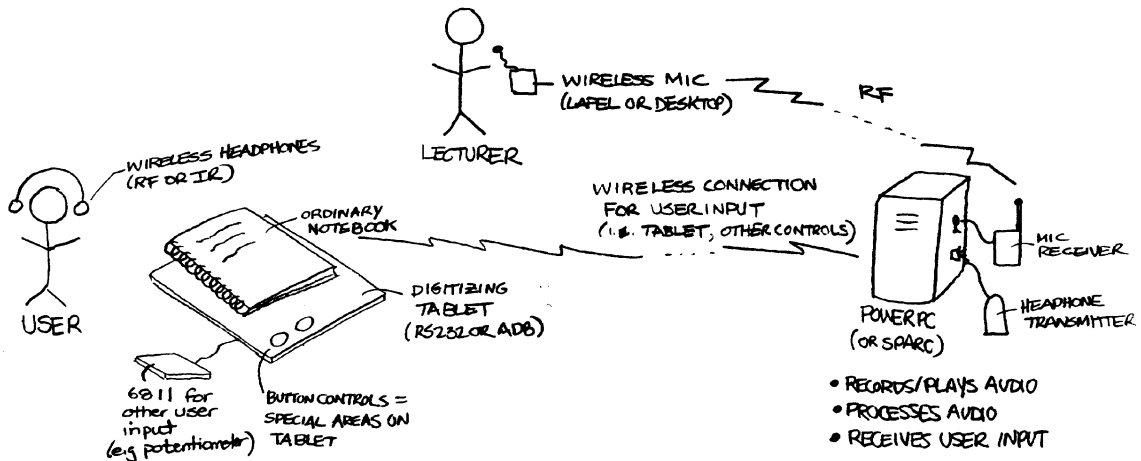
LECTURER

WIRELESS MIC (LAPEL OR DESKTOP)

RF

WIRELESS HEADPHONES (RF OR IR)

USER

ORDINARY NOTEBOOK

WIRELESS CONNECTION FOR USER INPUT (i.e. TABLET, OTHER CONTROLS)

MIC RECEIVER

DIGITIZING TABLET (RS232 OR ADB)

HEADPHONE TRANSMITTER

POWER PC (OR SPARC)

6811 for other user input (e.g. potentiometer)

BUTTON CONTROLS = SPECIAL AREAS ON TABLET

• RECORDS/PLAYS AUDIO
• PROCESSES AUDIO
• RECEIVES USER INPUT